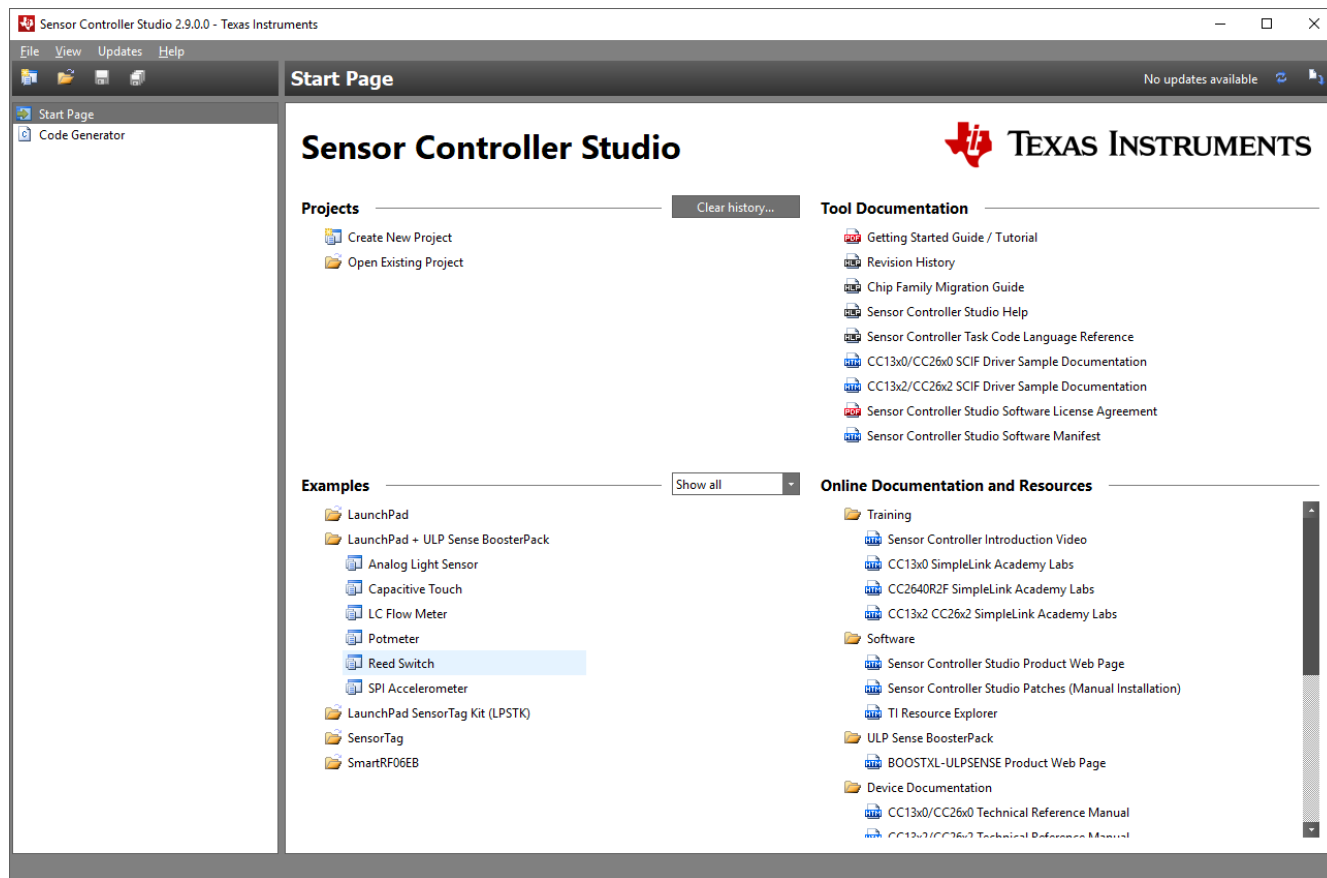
Sensor Controller Studio 2.9.0.0 - Texas Instruments

File View Updates Help

Start Page
Code Generator

Start Page

No updates available

Sensor Controller Studio

Texas Instruments

Projects

Clear history...

Create New Project
Open Existing Project

Tool Documentation

Getting Started Guide / Tutorial
Revision History
Chip Family Migration Guide
Sensor Controller Studio Help
Sensor Controller Task Code Language Reference
CC13x0/CC26x0 SCIF Driver Sample Documentation
CC13x2/CC26x2 SCIF Driver Sample Documentation
Sensor Controller Studio Software License Agreement
Sensor Controller Studio Software Manifest

Examples

Show all

LaunchPad
LaunchPad + ULP Sense BoosterPack
Analog Light Sensor
Capacitive Touch
LC Flow Meter
Potmeter
Reed Switch
SPI Accelerometer
LaunchPad SensorTag Kit (LPSTK)
SensorTag
SmartRF06EB

Online Documentation and Resources

Training
Sensor Controller Introduction Video
CC13x0 SimpleLink Academy Labs
CC2640R2F SimpleLink Academy Labs
CC13x2 CC26x2 SimpleLink Academy Labs
Software
Sensor Controller Studio Product Web Page
Sensor Controller Studio Patches (Manual Installation)
TI Resource Explorer
ULP Sense BoosterPack
BOOSTXL-ULPSENSE Product Web Page
Device Documentation
CC13x0/CC26x0 Technical Reference Manual
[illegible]